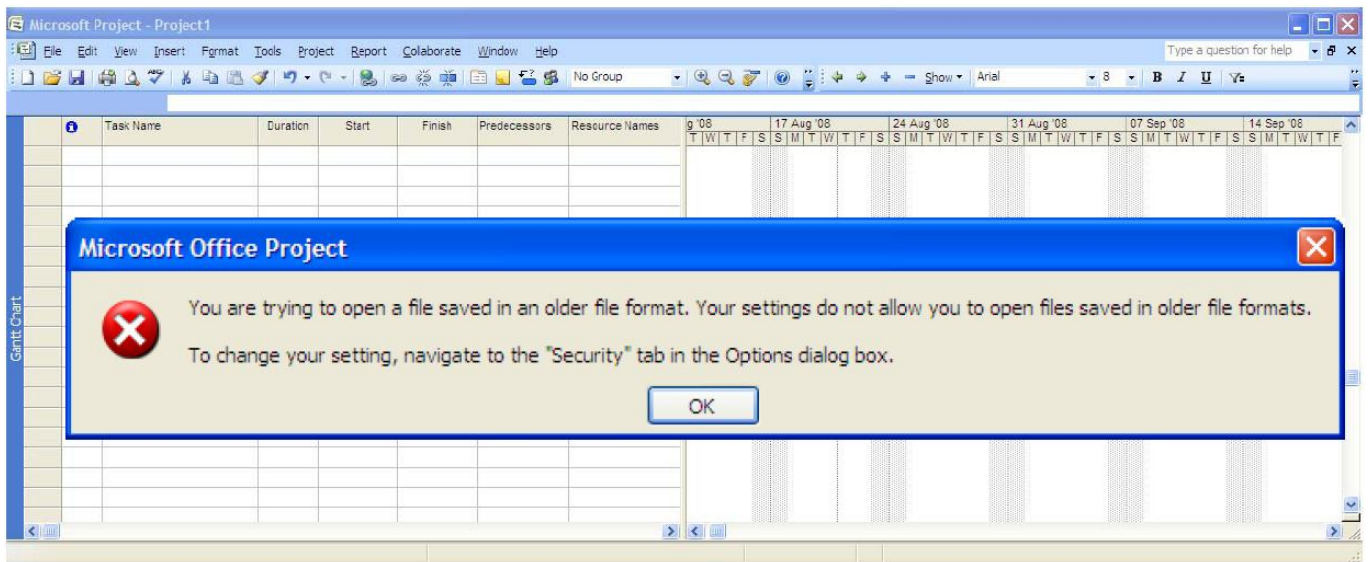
Microsoft Project - Project1

File Edit View Insert Format Tools Project Report Collaborate Window Help

Type a question for help

No Group

Show

Arial

8

B I U

| | Task Name | Duration | Start | Finish | Predecessors | Resource Names |
|---|---|---|---|---|---|---|

g '08 17 Aug '08 24 Aug '08 31 Aug '08 07 Sep '08 14 Sep '08

T W T F S S M T W T F S S M T W T F S S M T W T F S S M T W T F S S M T W T F

Gantt Chart

Microsoft Office Project

You are trying to open a file saved in an older file format. Your settings do not allow you to open files saved in older file formats.

To change your setting, navigate to the "Security" tab in the Options dialog box.

OK